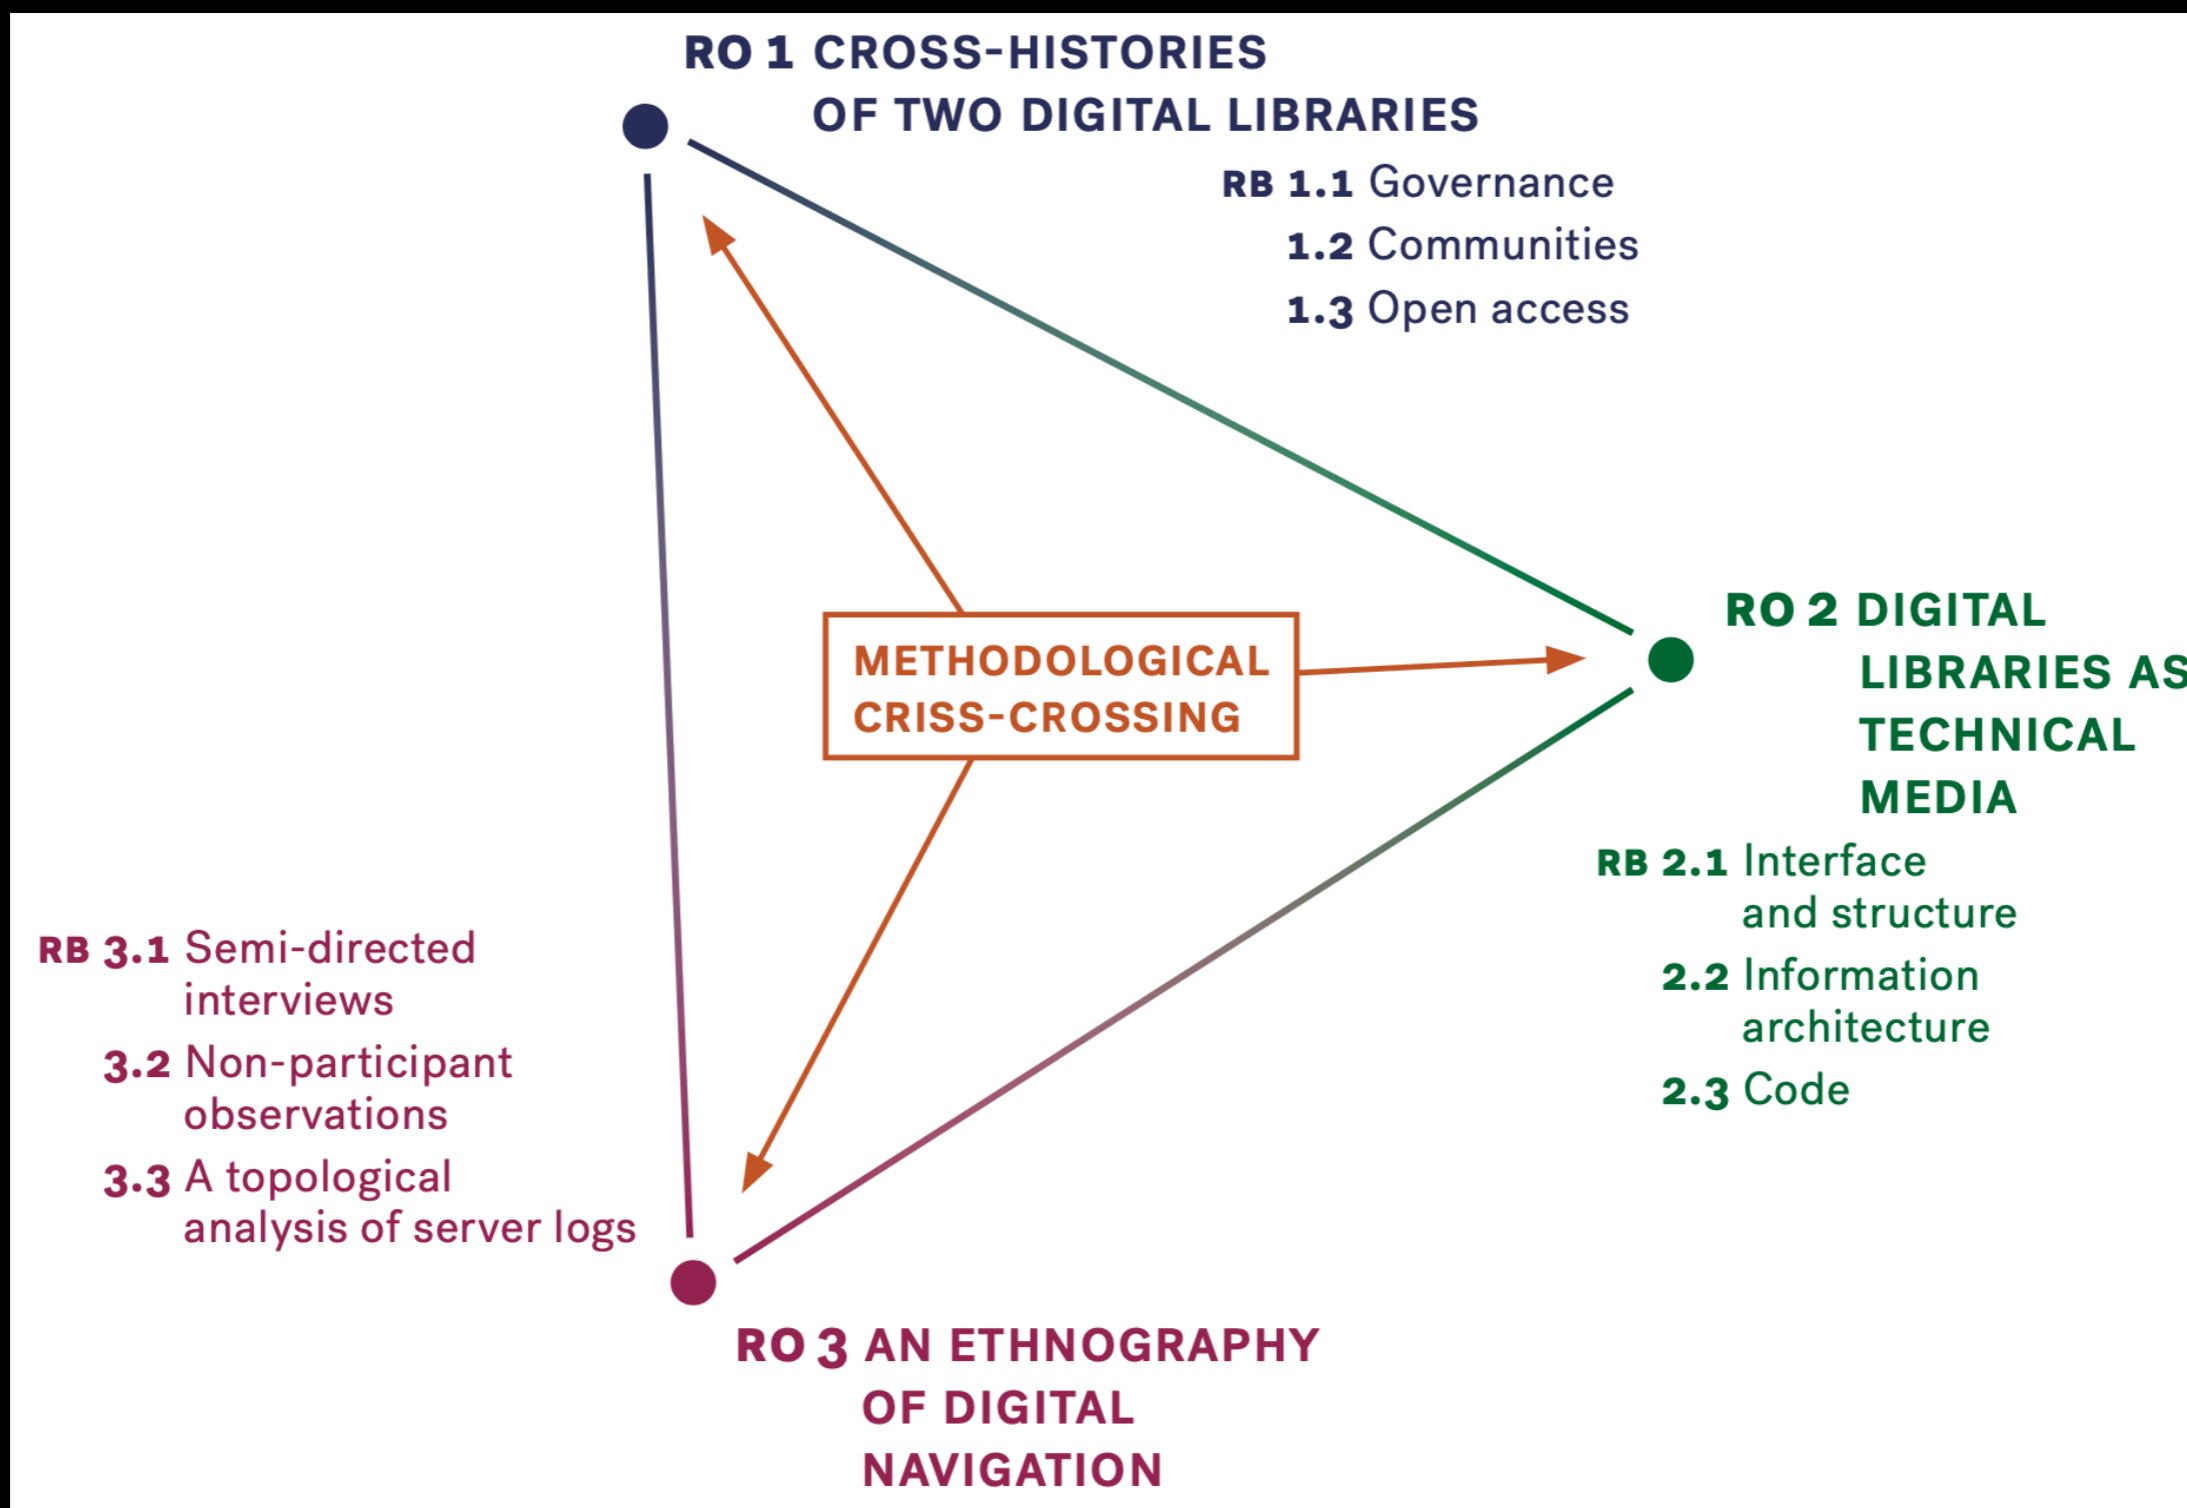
RO 1 CROSS-HISTORIES OF TWO DIGITAL LIBRARIES

RB 1.1 Governance
1.2 Communities
1.3 Open access

METHODOLOGICAL CRISS-CROSSING

RO 2 DIGITAL LIBRARIES AS TECHNICAL MEDIA

RB 2.1 Interface and structure
2.2 Information architecture
2.3 Code

RB 3.1 Semi-directed interviews
3.2 Non-participant observations
3.3 A topological analysis of server logs

RO 3 AN ETHNOGRAPHY OF DIGITAL NAVIGATION